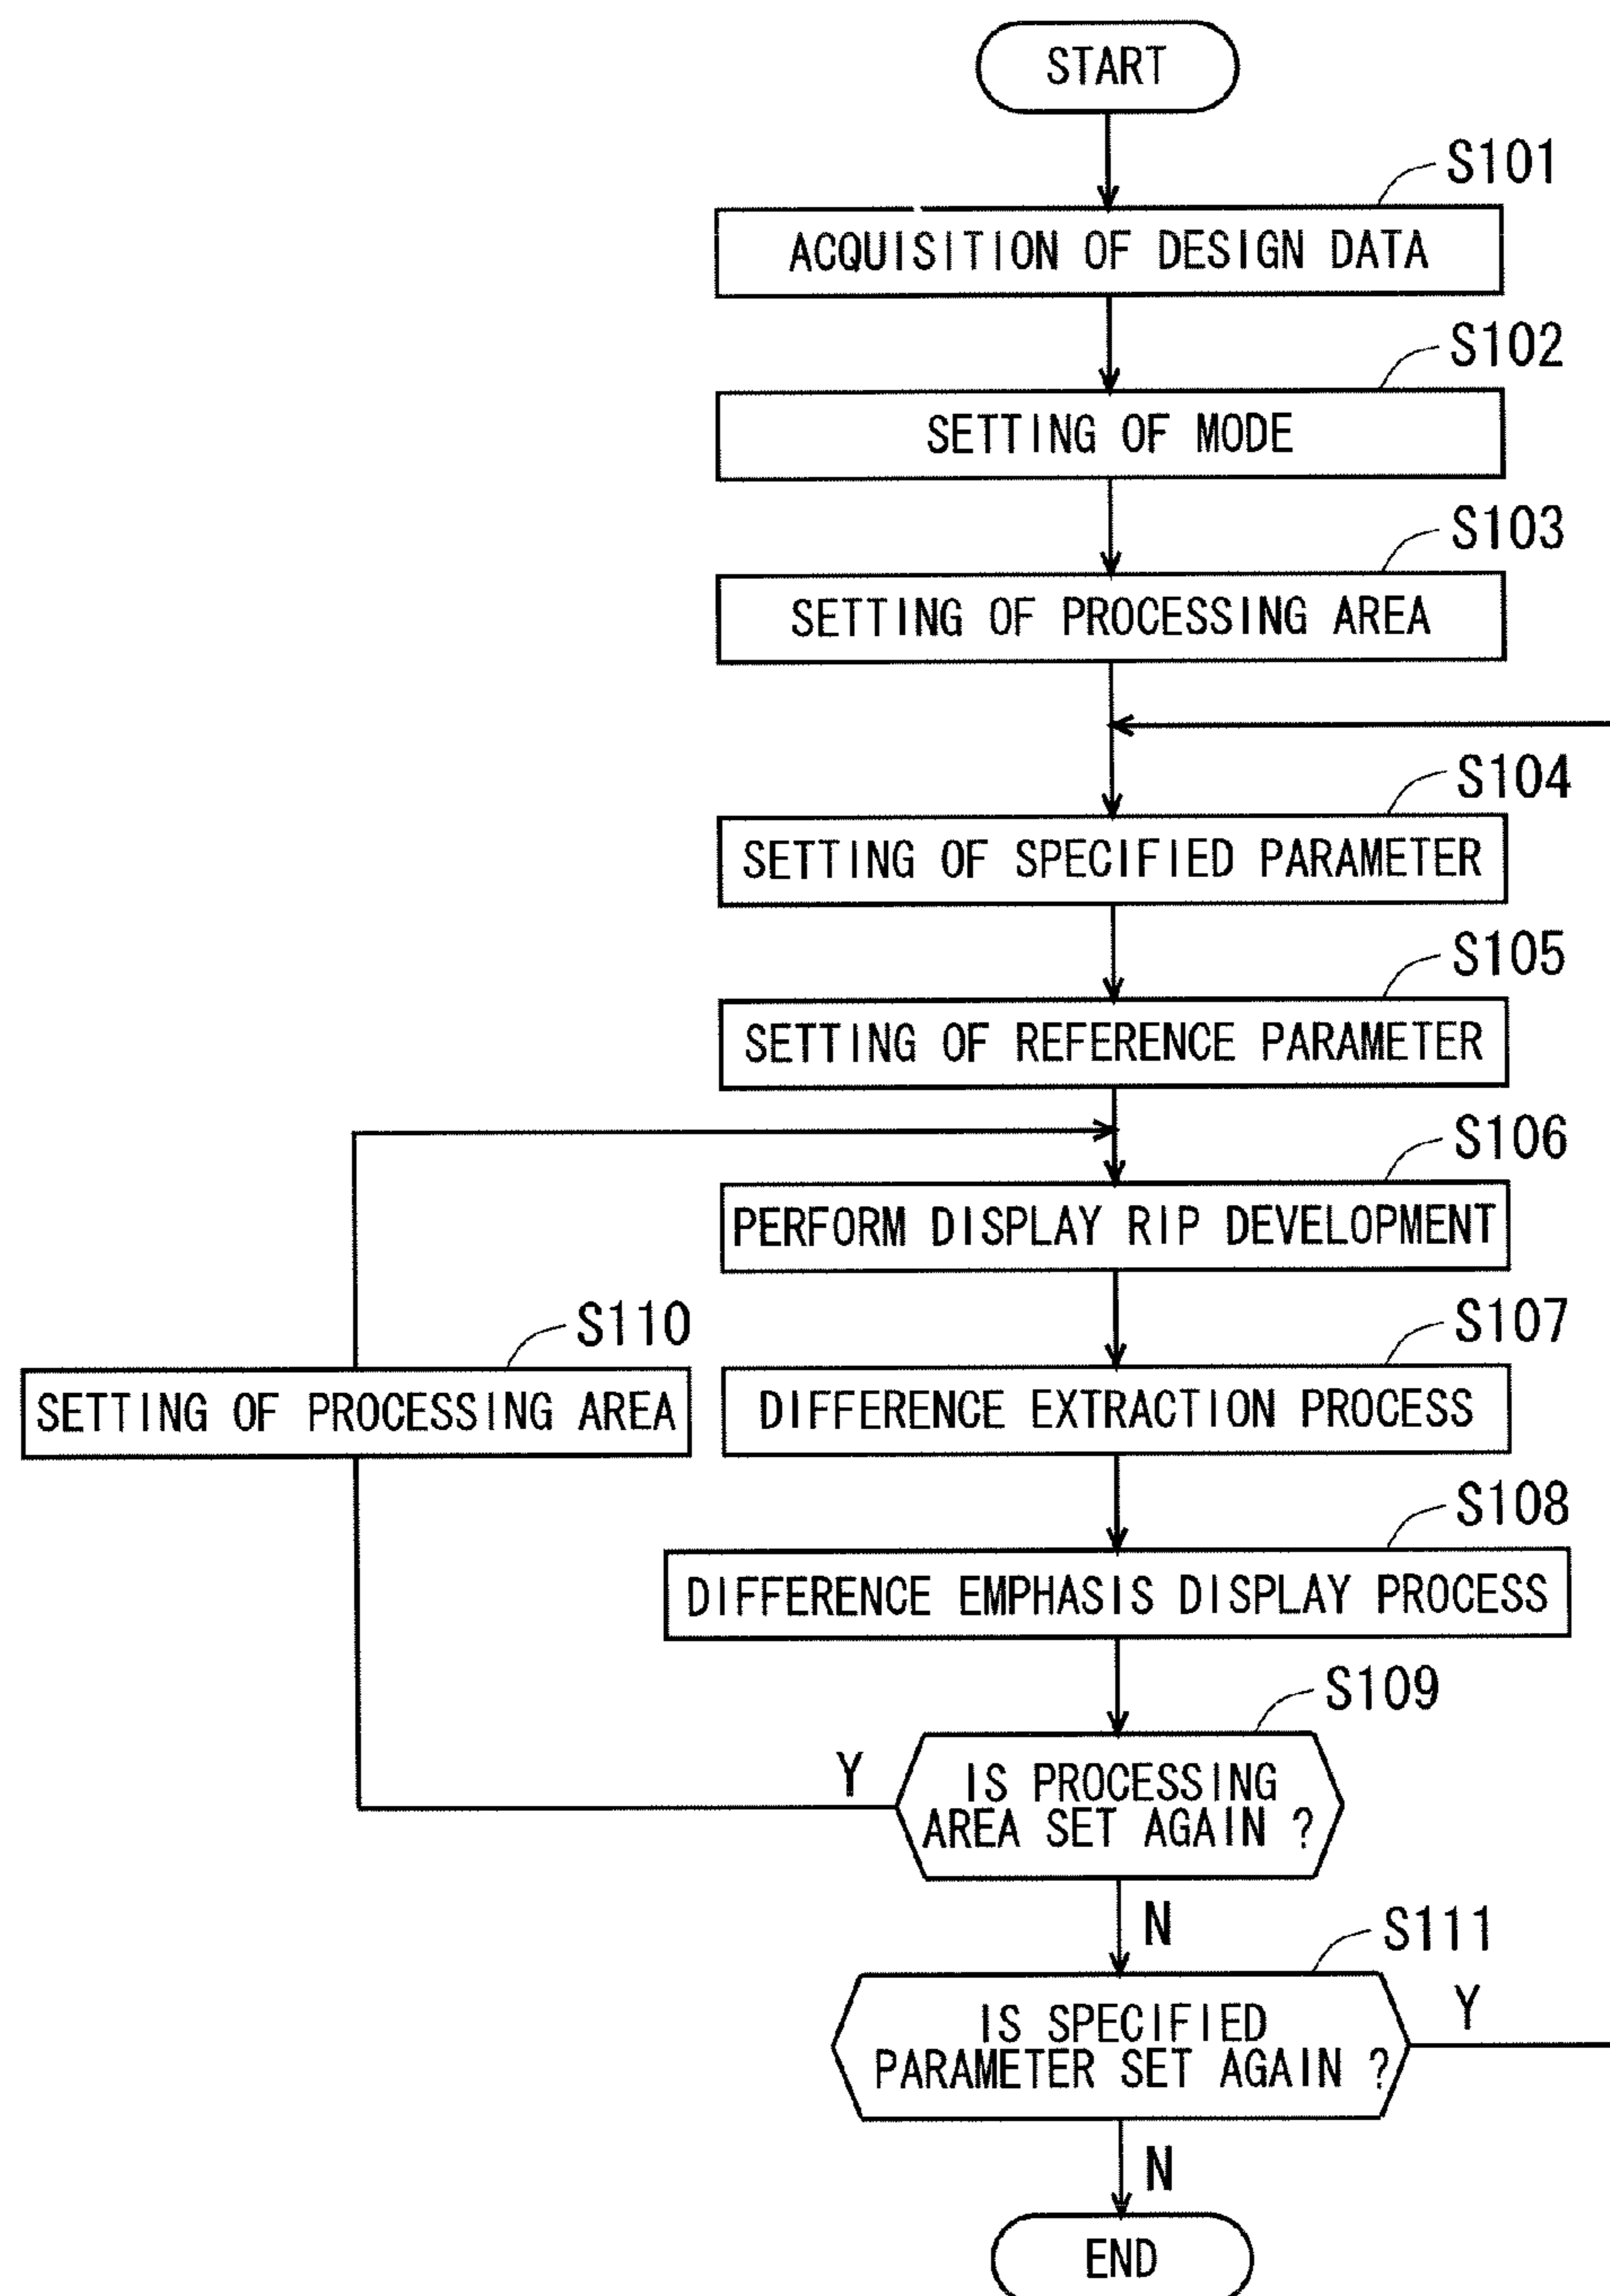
START

S101
ACQUISITION OF DESIGN DATA

S102
SETTING OF MODE

S103
SETTING OF PROCESSING AREA

S104
SETTING OF SPECIFIED PARAMETER

S105
SETTING OF REFERENCE PARAMETER

S106
PERFORM DISPLAY RIP DEVELOPMENT

S110
SETTING OF PROCESSING AREA

S107
DIFFERENCE EXTRACTION PROCESS

S108
DIFFERENCE EMPHASIS DISPLAY PROCESS

S109
IS PROCESSING AREA SET AGAIN ?

Y

N

S111
IS SPECIFIED PARAMETER SET AGAIN ?

Y

N

END